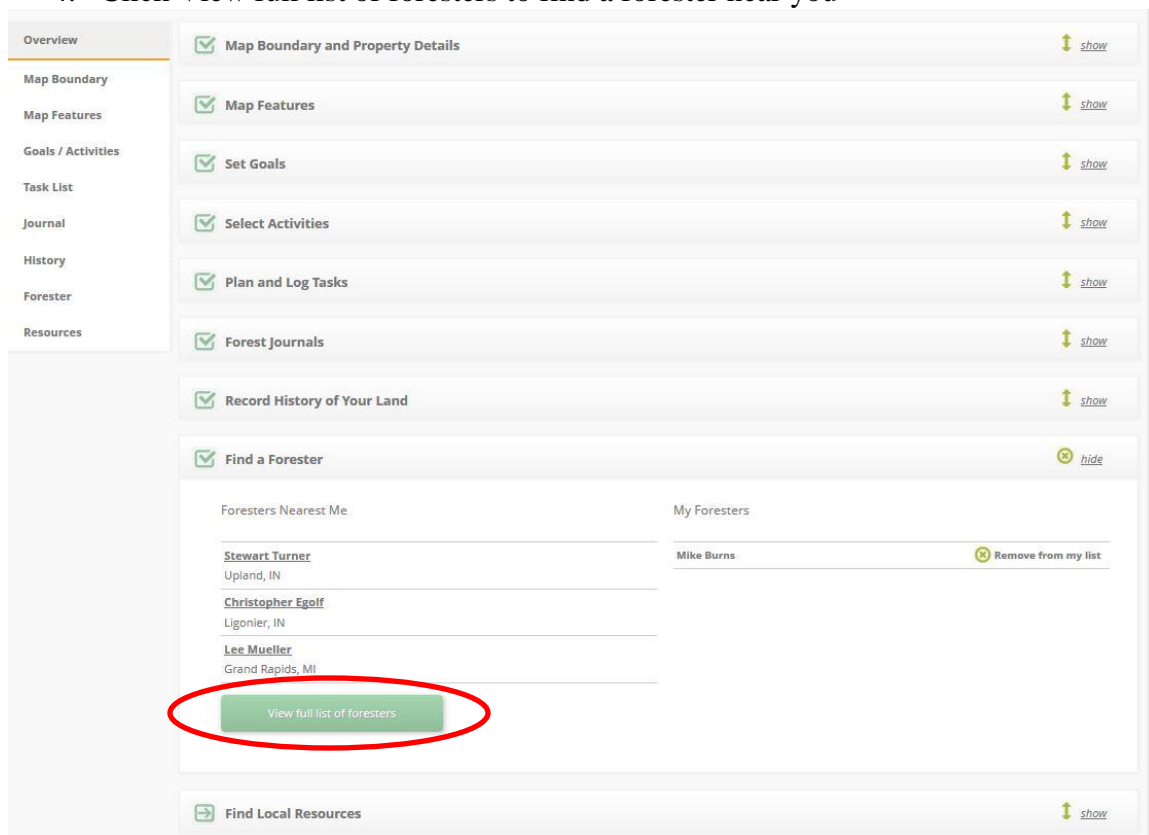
4. Click View full list of foresters to find a forester near you

Overview
Map Boundary
Map Features
Goals / Activities
Task List
Journal
History
Forester
Resources

Map Boundary and Property Details show

Map Features show

Set Goals show

Select Activities show

Plan and Log Tasks show

Forest Journals show

Record History of Your Land show

Find a Forester hide

Foresters Nearest Me

Stewart Turner
Upland, IN

Christopher Egolf
Ligonier, IN

Lee Mueller
Grand Rapids, MI

View full list of foresters

My Foresters

Mike Burns Remove from my list

Find Local Resources show